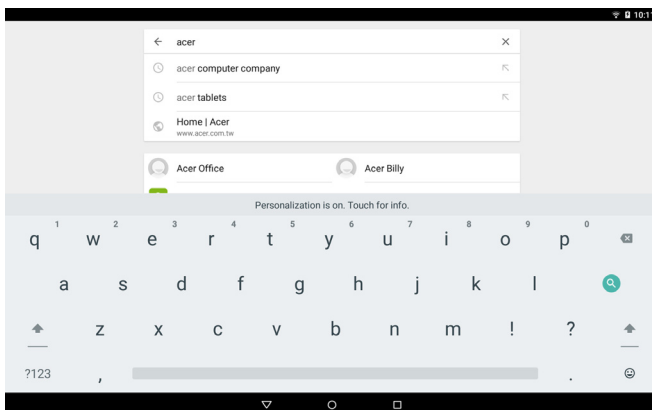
10:1

acer

acer computer company

acer tablets

Home | Acer
www.acer.com.tw

Acer Office

Acer Billy

Personalization is on. Touch for info.

1 q 2 w 3 e 4 r 5 t 6 y 7 u 8 i 9 o 0 p

a s d f g h j k l

z x c v b n m ! ?

?123 , .